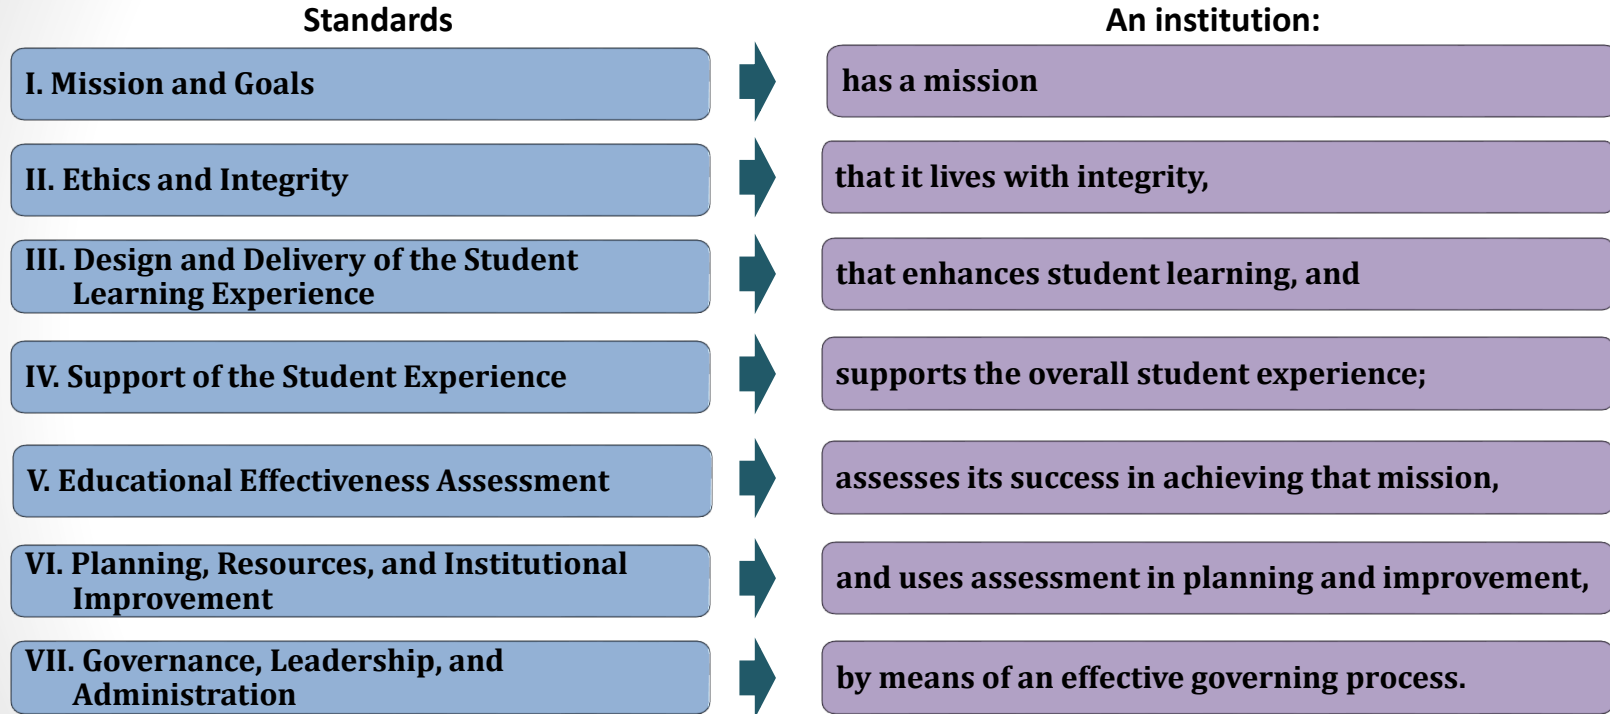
| Standards | An institution: |
|---|---|
| I. Mission and Goals | has a mission |
| II. Ethics and Integrity | that it lives with integrity, |
| III. Design and Delivery of the Student Learning Experience | that enhances student learning, and |
| IV. Support of the Student Experience | supports the overall student experience; |
| V. Educational Effectiveness Assessment | assesses its success in achieving that mission, |
| VI. Planning, Resources, and Institutional Improvement | and uses assessment in planning and improvement, |
| VII. Governance, Leadership, and Administration | by means of an effective governing process. |